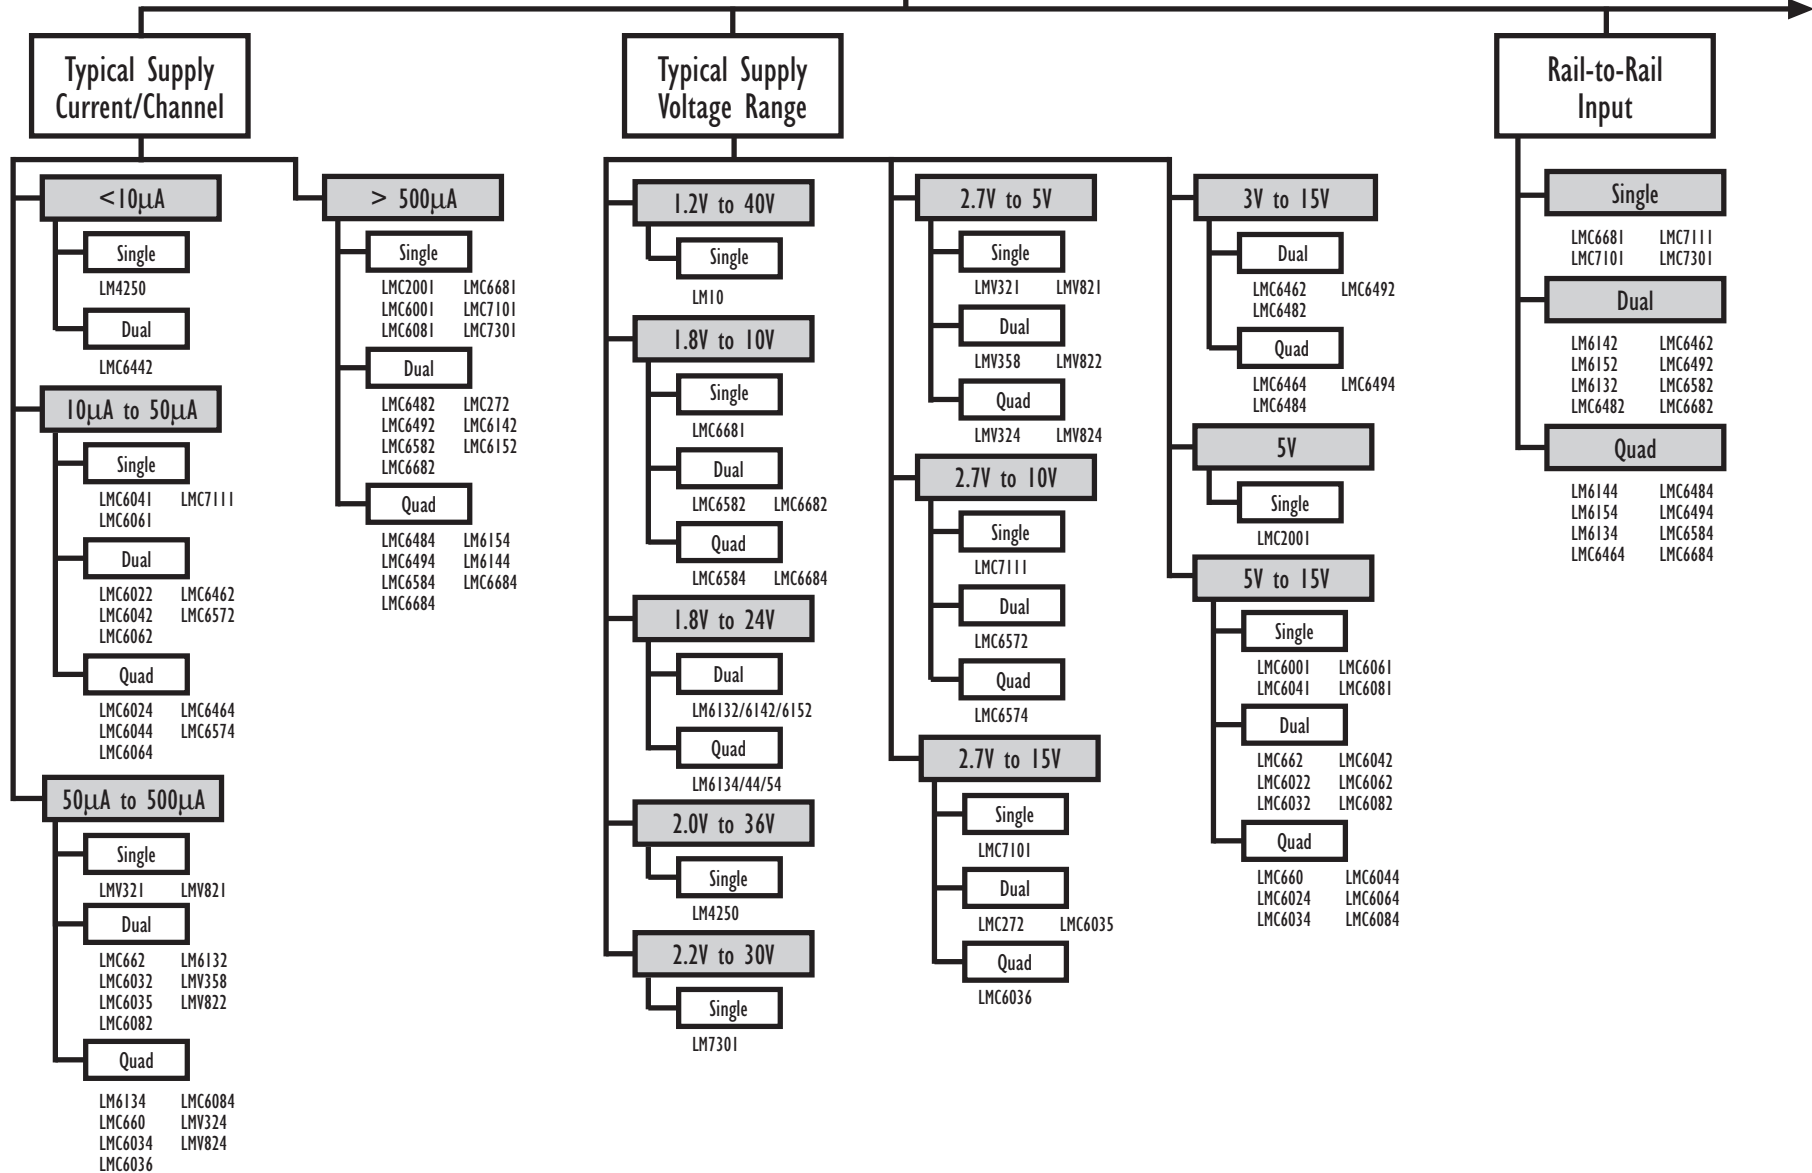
Typical Supply Current/Channel

<10μA

Single

LM4250

Dual

LMC6442

10μA to 50μA

Single

LMC6041 LMC7111
LMC6061

Dual

LMC6022 LMC6462
LMC6042 LMC6572
LMC6062

Quad

LMC6024 LMC6464
LMC6044 LMC6574
LMC6064

50μA to 500μA

Single

LMV321 LMV821

Dual

LMC662 LM6132
LMC6032 LMV358
LMC6035 LMV822
LMC6082

Quad

LM6134 LMC6084
LMC660 LMV324
LMC6034 LMV824
LMC6036

> 500μA

Single

LMC2001 LMC6681
LMC6001 LMC7101
LMC6081 LMC7301

Dual

LMC6482 LMC272
LMC6492 LMC6142
LMC6582 LMC6152
LMC6682

Quad

LMC6484 LM6154
LMC6494 LM6144
LMC6584 LMC6684
LMC6684

Typical Supply Voltage Range

1.2V to 40V

Single

LM10

1.8V to 10V

Single

LMC6681

Dual

LMC6582 LMC6682

Quad

LMC6584 LMC6684

1.8V to 24V

Dual

LM6132/6142/6152

Quad

LM6134/44/54

2.0V to 36V

Single

LM4250

2.2V to 30V

Single

LM7301

2.7V to 5V

Single

LMV321 LMV821

Dual

LMV358 LMV822

Quad

LMV324 LMV824

2.7V to 10V

Single

LMC7111

Dual

LMC6572

Quad

LMC6574

2.7V to 15V

Single

LMC7101

Dual

LMC272 LMC6035

Quad

LMC6036

3V to 15V

Dual

LMC6462 LMC6492
LMC6482

Quad

LMC6464 LMC6494
LMC6484

5V

Single

LMC2001

5V to 15V

Single

LMC6001 LMC6061
LMC6041 LMC6081

Dual

LMC662 LMC6042
LMC6022 LMC6062
LMC6032 LMC6082

Quad

LMC660 LMC6044
LMC6024 LMC6064
LMC6034 LMC6084

Rail-to-Rail Input

Single

LMC6681 LMC7111
LMC7101 LMC7301

Dual

LM6142 LMC6462
LM6152 LMC6492
LM6132 LMC6582
LMC6482 LMC6682

Quad

LM6144 LMC6484
LM6154 LMC6494
LM6134 LMC6584
LMC6464 LMC6684